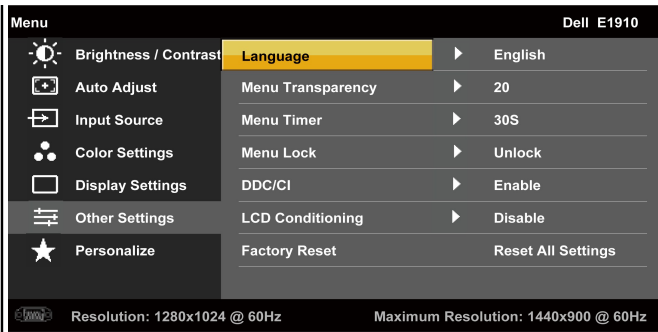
Menu

Dell E1910

Brightness / Contrast
Auto Adjust
Input Source
Color Settings
Display Settings
Other Settings
Personalize

Language English
Menu Transparency 20
Menu Timer 30S
Menu Lock Unlock
DDC/CI Enable
LCD Conditioning Disable
Factory Reset Reset All Settings

Resolution: 1280x1024 @ 60Hz
Maximum Resolution: 1440x900 @ 60Hz